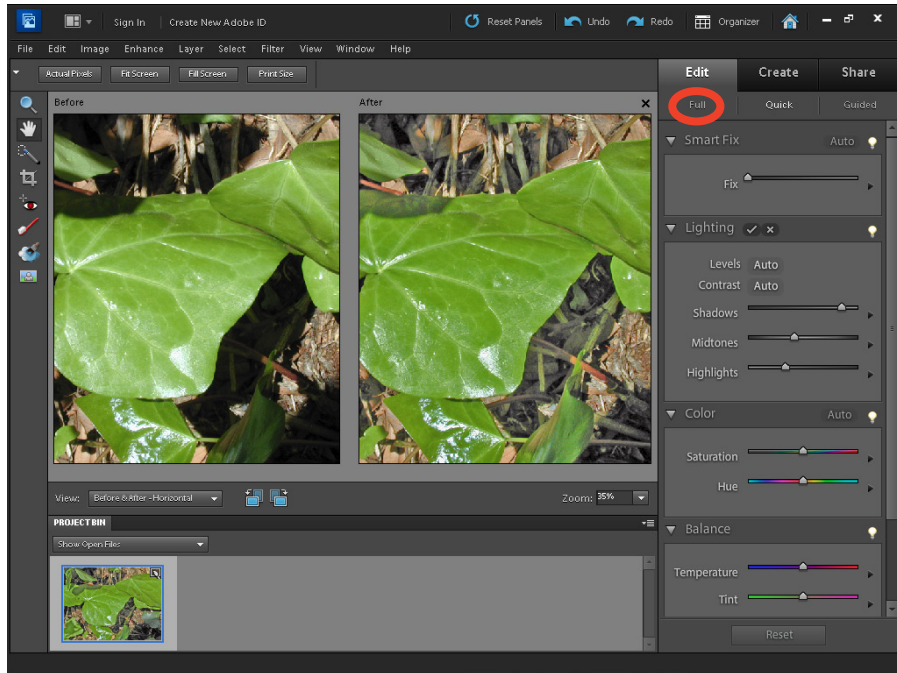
Sign In | Create New Adobe ID

Reset Panels | Undo | Redo | Organizer

File Edit Image Enhance Layer Select Filter View Window Help

Actual Pixels | Fit Screen | Fill Screen | Print Size

Before

After

View: Before & After - Horizontal

Zoom: 35%

PROJECT BIN

Show Open Files

Edit | Create | Share

Full | Quick | Guided

Smart Fix | Auto

Fix

Lighting

Levels Auto

Contrast Auto

Shadows

Midtones

Highlights

Color | Auto

Saturation

Hue

Balance

Temperature

Tint

Reset